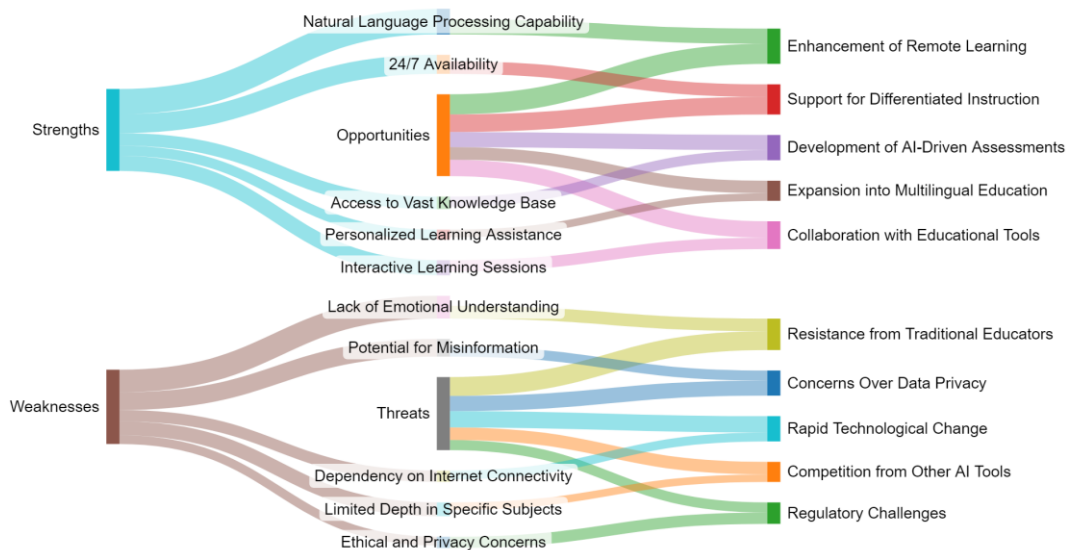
Natural Language Processing Capability
24/7 Availability
Strengths
Opportunities
Access to Vast Knowledge Base
Personalized Learning Assistance
Interactive Learning Sessions
Enhancement of Remote Learning
Support for Differentiated Instruction
Development of AI-Driven Assessments
Expansion into Multilingual Education
Collaboration with Educational Tools
Lack of Emotional Understanding
Potential for Misinformation
Weaknesses
Threats
Dependency on Internet Connectivity
Limited Depth in Specific Subjects
Ethical and Privacy Concerns
Resistance from Traditional Educators
Concerns Over Data Privacy
Rapid Technological Change
Competition from Other AI Tools
Regulatory Challenges